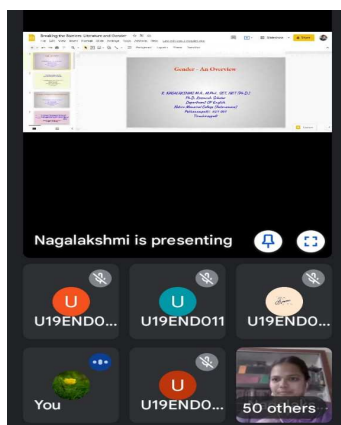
Breaking the Barriers: Literature and Gender

Gender – An Overview

K. NAGALAKSHMI M.A., M.Phil., SET, NET (Ph.D.)
Ph.D. Research Scholar
Department of English
Sadakathullah Appa College (Autonomous)
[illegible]
Tirunelveli

Nagalakshmi is presenting

U
U19END0...

U
U19END011

U19END0...

You

U
U19END0...

50 others